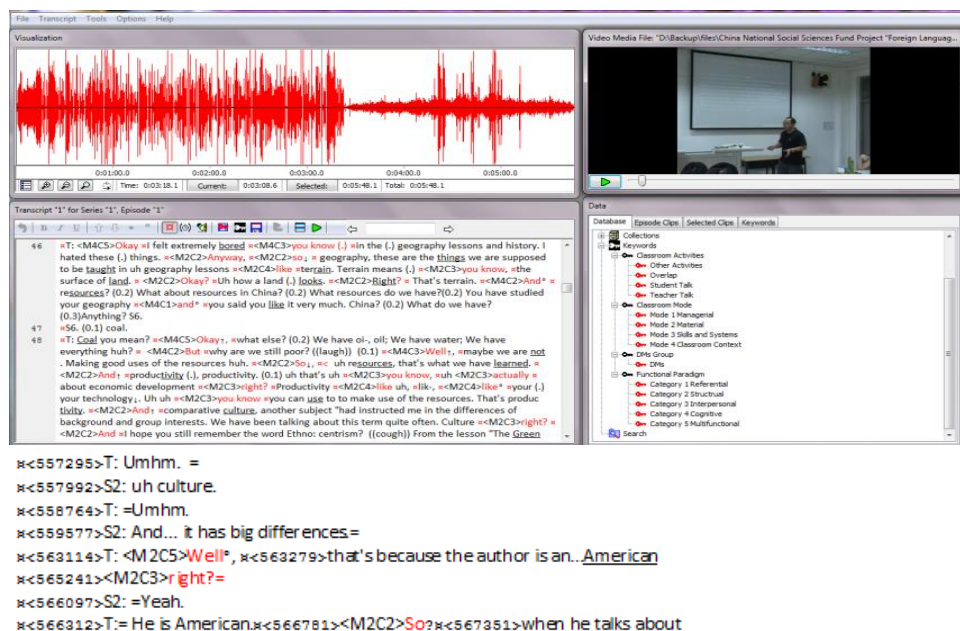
File Transcript Tools Options Help

Visualization

0:01:00.0 0:02:00.0 0:03:00.0 0:04:00.0 0:05:00.0

Time: 0:03:18.1 Current: 0:03:08.6 Selected: 0:05:48.1 Total: 0:05:48.1

Video Media File: "D:\Backup\files\China National Social Sciences Fund Project "Foreign Languag...

Transcript "1" for Series "1", Episode "1"

46 ¤T: <M4C5>Okay ¤I felt extremely bored <M4C3>you know (.) ¤in the (.) geography lessons and history. I hated these (.) things. ¤<M2C2>Anyway, ¤<M2C2>so↓ ¤ geography, these are the things we are supposed to be taught in uh geography lessons ¤<M2C4>like ¤terrain. Terrain means (.) ¤<M2C3>you know, ¤the surface of land. ¤ <M2C2>Okay? ¤Uh how a land (.) looks. ¤<M2C2>Right? ¤ That's terrain. ¤<M2C2>And* ¤ resources? (0.2) What about resources in China? (0.2) What resources do we have?(0.2) You have studied your geography ¤<M4C1>and* ¤you said you like it very much. China? (0.2) What do we have? (0.3)Anything? S6.

47 ¤S6. (0.1) coal.

48 ¤T: Coal you mean? ¤<M4C5>Okay↑, ¤what else? (0.2) We have oi-, oil; We have water; We have everything huh? ¤ <M4C2>But ¤why are we still poor? ((laugh)) (0.1) ¤<M4C3>Well↑, ¤maybe we are not . Making good uses of the resources huh. ¤<M2C2>So↓, ¤< uh resources, that's what we have learned. ¤ <M2C2>And↑ ¤productivity (.), productivity. (0.1) uh that's uh ¤<M2C3>you know, ¤uh <M2C3>actually ¤ about economic development ¤<M2C3>right? ¤Productivity ¤<M2C4>like uh, ¤lik-, ¤<M2C4>like* ¤your (.) your technology↓. Uh uh ¤<M2C3>you know ¤you can use to to make use of the resources. That's productivity. ¤<M2C2>And↑ ¤comparative culture, another subject "had instructed me in the differences of background and group interests. We have been talking about this term quite often. Culture ¤<M2C3>right? ¤ <M2C2>And ¤I hope you still remember the word Ethno: centrism? ((cough)) From the lesson "The Green

Data

Database Episode Clips Selected Clips Keywords

Collections
Keywords
Classroom Activities
Other Activities
Overlap
Student Talk
Teacher Talk
Classroom Mode
Mode 1 Managerial
Mode 2 Material
Mode 3 Skills and Systems
Mode 4 Classroom Context
DMs Group
DMs
Functional Paradigm
Category 1 Referential
Category 2 Structrual
Category 3 Interpersonal
Category 4 Cognitive
Category 5 Multifunctional
Search

¤<557295>T: Umhm. =
¤<557992>S2: uh culture.
¤<558764>T: =Umhm.
¤<559577>S2: And… it has big differences.=
¤<563114>T: <M2C5>Well°, ¤<563279>that's because the author is an…American
¤<565241><M2C3>right?=
¤<566097>S2: =Yeah.
¤<566312>T:= He is American.¤<566781><M2C2>So?¤<567351>when he talks about